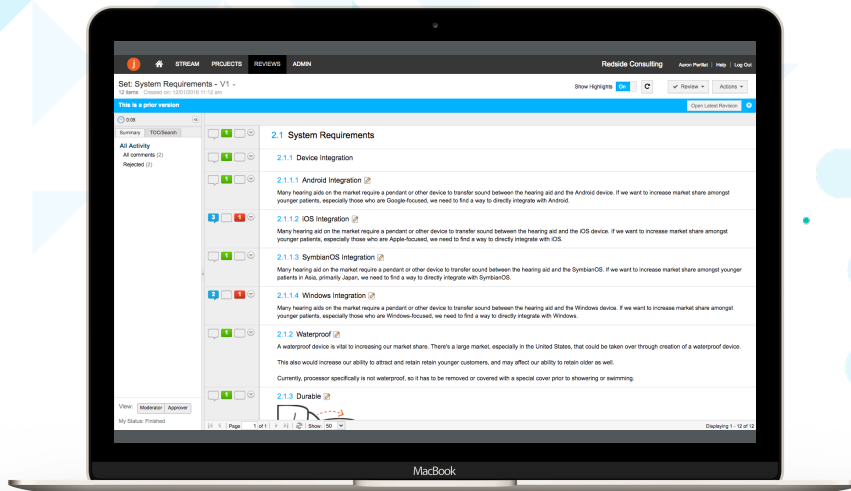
j STREAM PROJECTS REVIEWS ADMIN

Redside Consulting Aaron Perillat | Help | Log Out

Set: System Requirements - V1 -
12 items Created on: 12/01/2016 11:12 am

Show Highlights On

Review Actions

This is a prior version

Open Latest Revision

0:09

Summary TOC/Search

All Activity
All comments (2)
Rejected (2)

View: Moderator Approver

My Status: Finished

1

2.1 System Requirements

1

2.1.1 Device Integration

1

2.1.1.1 Android Integration

Many hearing aids on the market require a pendant or other device to transfer sound between the hearing aid and the Android device. If we want to increase market share amongst younger patients, especially those who are Google-focused, we need to find a way to directly integrate with Android.

3 1

2.1.1.2 iOS Integration

Many hearing aids on the market require a pendant or other device to transfer sound between the hearing aid and the iOS device. If we want to increase market share amongst younger patients, especially those who are Apple-focused, we need to find a way to directly integrate with iOS.

1

2.1.1.3 SymbianOS Integration

Many hearing aid on the market require a pendant or other device to transfer sound between the hearing aid and the SymbianOS. If we want to increase market share amongst younger patients in Asia, primarily Japan, we need to find a way to directly integrate with SymbianOS.

2 1

2.1.1.4 Windows Integration

Many hearing aid on the market require a pendant or other device to transfer sound between the hearing aid and the Windows device. If we want to increase market share amongst younger patients, especially those who are Windows-focused, we need to find a way to directly integrate with Windows.

1

2.1.2 Waterproof

A waterproof device is vital to increasing our market share. There's a large market, especially in the United States, that could be taken over through creation of a waterproof device.

This also would increase our ability to attract and retain retain younger customers, and may affect our ability to retain older as well.

Currently, processor specifically is not waterproof, so it has to be removed or covered with a special cover prior to showering or swimming.

1

2.1.3 Durable

Page 1 of 1 Show 50

Displaying 1 - 12 of 12

MacBook